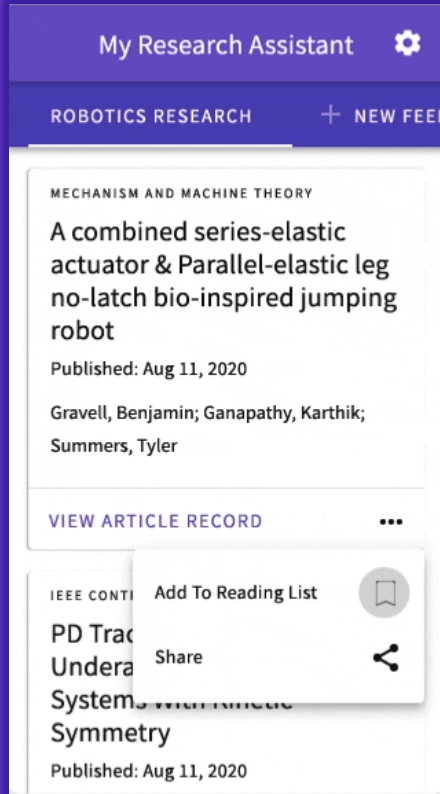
My Research Assistant

ROBOTICS RESEARCH

+ NEW FEE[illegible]

MECHANISM AND MACHINE THEORY

A combined series-elastic actuator & Parallel-elastic leg no-latch bio-inspired jumping robot

Published: Aug 11, 2020

Gravell, Benjamin; Ganapathy, Karthik; Summers, Tyler

VIEW ARTICLE RECORD

Add To Reading List

Share

IEEE CONT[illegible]

PD Trac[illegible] Undera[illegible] Systems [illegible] Symmetry

Published: Aug 11, 2020